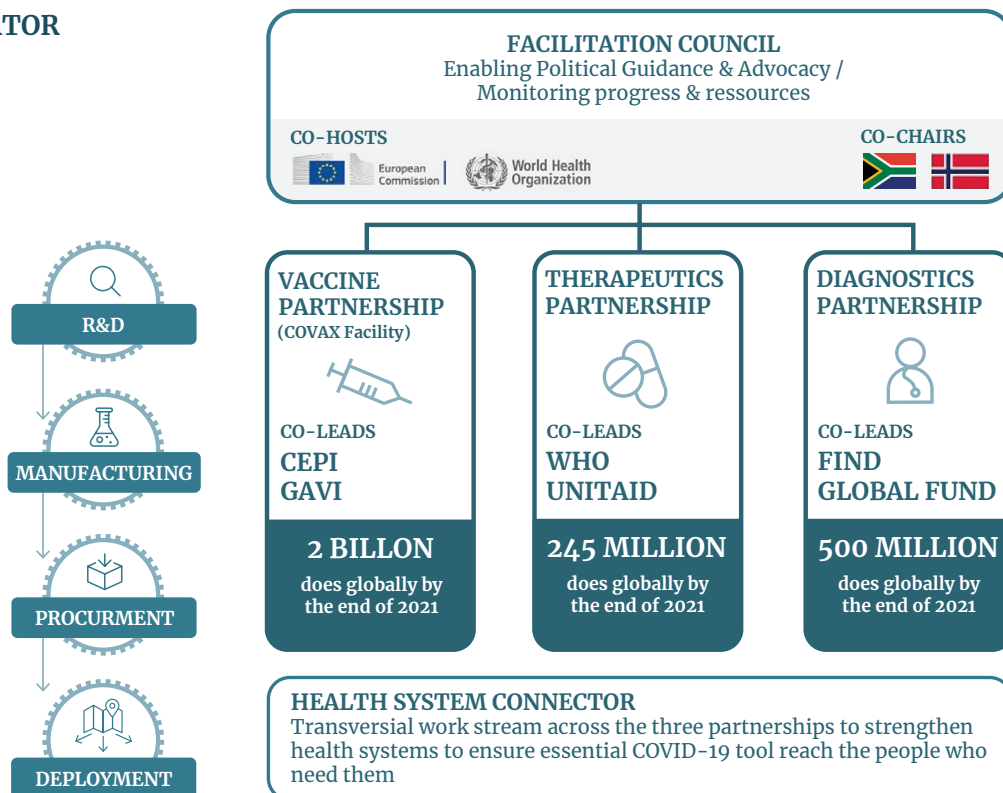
ATOR

FACILITATION COUNCIL
Enabling Political Guidance & Advocacy / Monitoring progress & ressources

CO-HOSTS

European Commission

World Health Organization

CO-CHAIRS

R&D

MANUFACTURING

PROCURMENT

DEPLOYMENT

VACCINE PARTNERSHIP
(COVAX Facility)

CO-LEADS
CEPI
GAVI

2 BILLON
does globally by the end of 2021

THERAPEUTICS PARTNERSHIP

CO-LEADS
WHO
UNITAID

245 MILLION
does globally by the end of 2021

DIAGNOSTICS PARTNERSHIP

CO-LEADS
FIND
GLOBAL FUND

500 MILLION
does globally by the end of 2021

HEALTH SYSTEM CONNECTOR
Transversial work stream across the three partnerships to strengthen health systems to ensure essential COVID-19 tool reach the people who need them